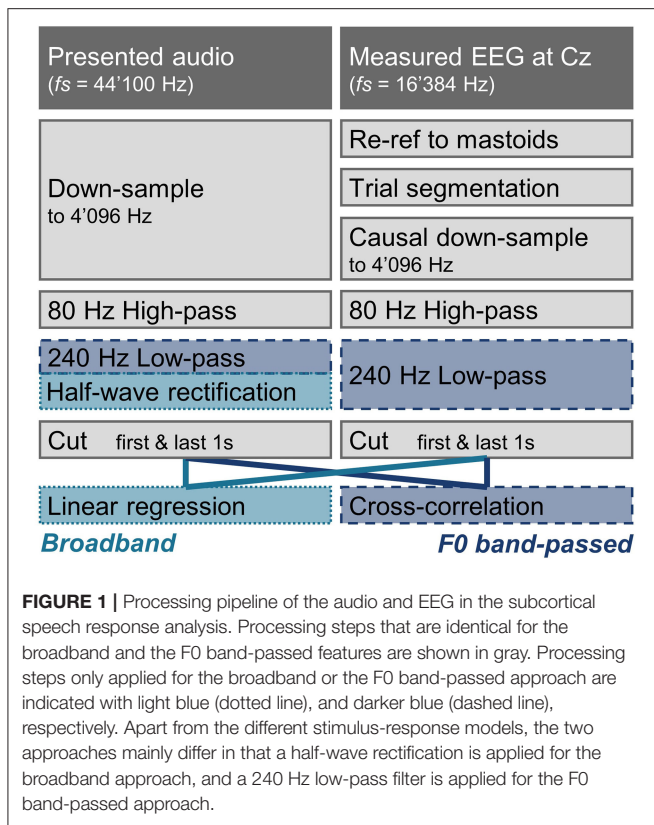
Presented audio
($fs$ = 44'100 Hz)

Measured EEG at Cz
($fs$ = 16'384 Hz)

Down-sample
to 4'096 Hz

Re-ref to mastoids

Trial segmentation

Causal down-sample
to 4'096 Hz

80 Hz High-pass

80 Hz High-pass

240 Hz Low-pass

Half-wave rectification

240 Hz Low-pass

Cut first & last 1s

Cut first & last 1s

Linear regression

Cross-correlation

Broadband

F0 band-passed

**FIGURE 1 |** Processing pipeline of the audio and EEG in the subcortical speech response analysis. Processing steps that are identical for the broadband and the F0 band-passed features are shown in gray. Processing steps only applied for the broadband or the F0 band-passed approach are indicated with light blue (dotted line), and darker blue (dashed line), respectively. Apart from the different stimulus-response models, the two approaches mainly differ in that a half-wave rectification is applied for the broadband approach, and a 240 Hz low-pass filter is applied for the F0 band-passed approach.